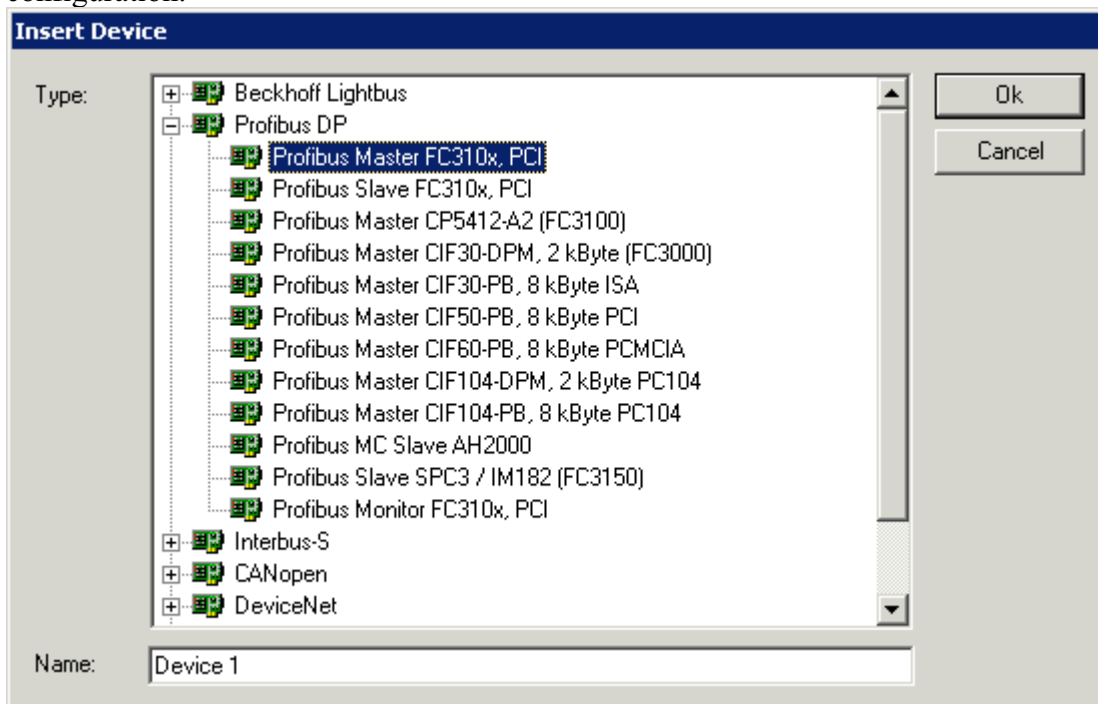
Insert Device

Type:

Beckhoff Lightbus
Profibus DP
Profibus Master FC310x, PCI
Profibus Slave FC310x, PCI
Profibus Master CP5412-A2 (FC3100)
Profibus Master CIF30-DPM, 2 kByte (FC3000)
Profibus Master CIF30-PB, 8 kByte ISA
Profibus Master CIF50-PB, 8 kByte PCI
Profibus Master CIF60-PB, 8 kByte PCMCIA
Profibus Master CIF104-DPM, 2 kByte PC104
Profibus Master CIF104-PB, 8 kByte PC104
Profibus MC Slave AH2000
Profibus Slave SPC3 / IM182 (FC3150)
Profibus Monitor FC310x, PCI
Interbus-S
CANopen
DeviceNet

Ok
Cancel

Name: Device 1